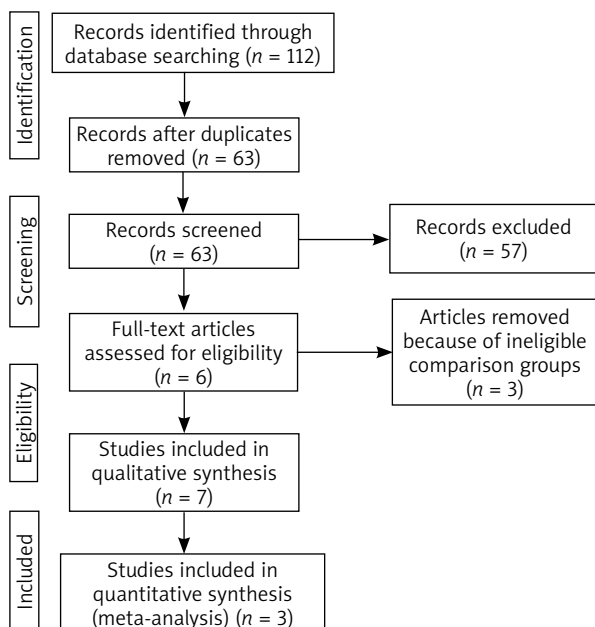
Identification

Records identified through database searching ($n$ = 112)

Records after duplicates removed ($n$ = 63)

Screening

Records screened ($n$ = 63)

Records excluded ($n$ = 57)

Full-text articles assessed for eligibility ($n$ = 6)

Articles removed because of ineligible comparison groups ($n$ = 3)

Eligibility

Studies included in qualitative synthesis ($n$ = 7)

Included

Studies included in quantitative synthesis (meta-analysis) ($n$ = 3)